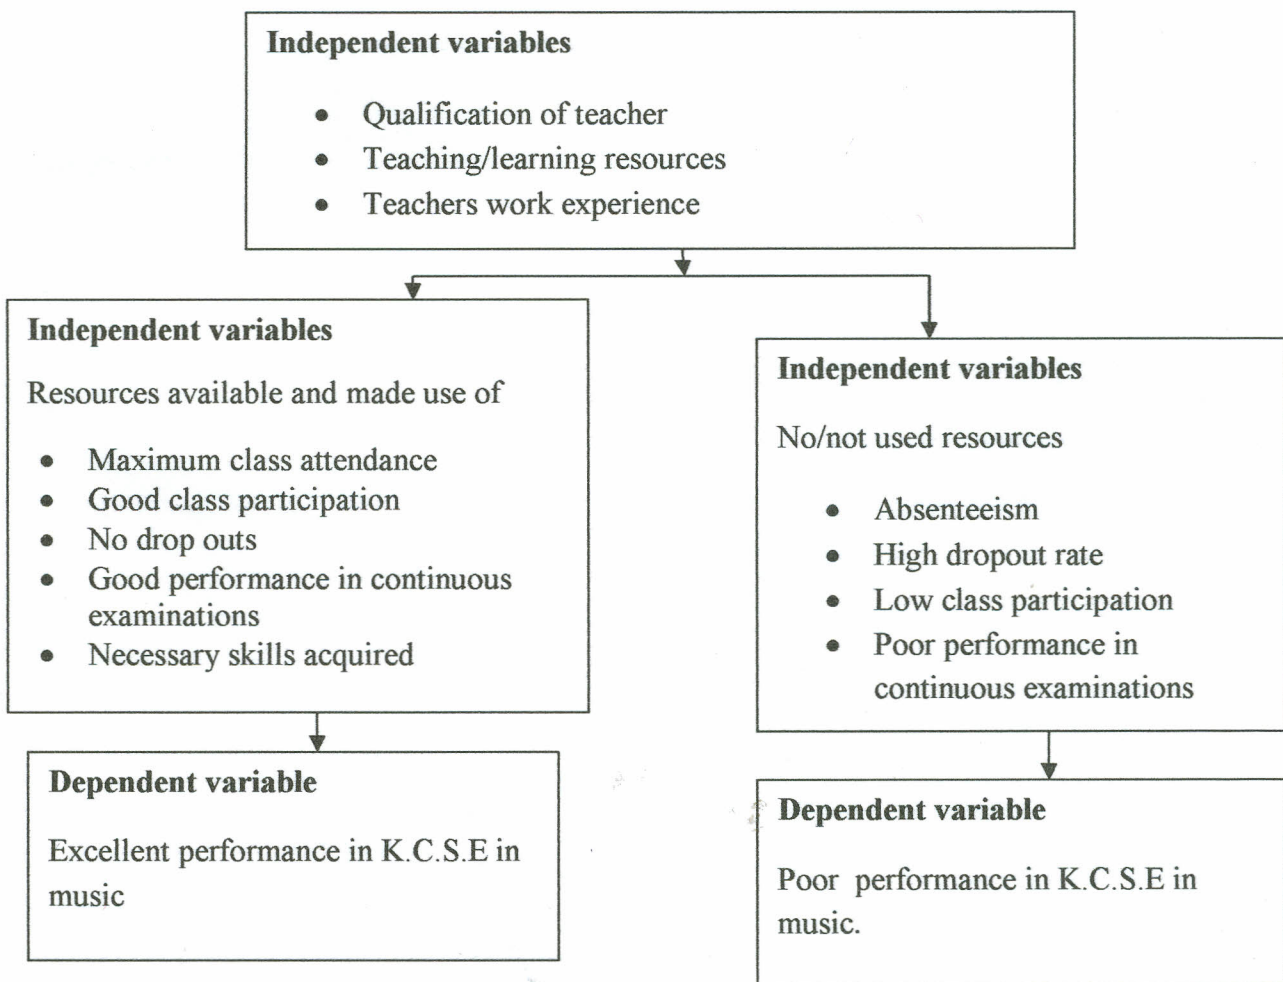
Independent variables

- Qualification of teacher
- Teaching/learning resources
- Teachers work experience

Independent variables

Resources available and made use of

- Maximum class attendance
- Good class participation
- No drop outs
- Good performance in continuous examinations
- Necessary skills acquired

Dependent variable

Excellent performance in K.C.S.E in music

Independent variables

No/not used resources

- Absenteeism
- High dropout rate
- Low class participation
- Poor performance in continuous examinations

Dependent variable

Poor performance in K.C.S.E in music.